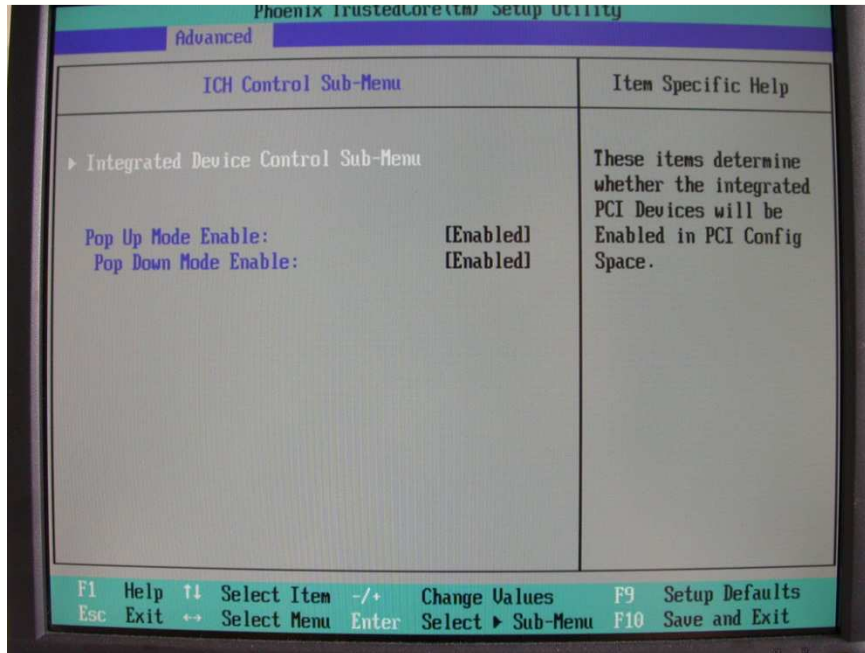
Phoenix TrustedCore(tm) Setup Utility
Advanced

ICH Control Sub-Menu

Item Specific Help

▸ Integrated Device Control Sub-Menu

Pop Up Mode Enable: [Enabled]
Pop Down Mode Enable: [Enabled]

These items determine whether the integrated PCI Devices will be Enabled in PCI Config Space.

F1 Help ↑↓ Select Item -/+ Change Values F9 Setup Defaults
Esc Exit ↔ Select Menu Enter Select ▸ Sub-Menu F10 Save and Exit